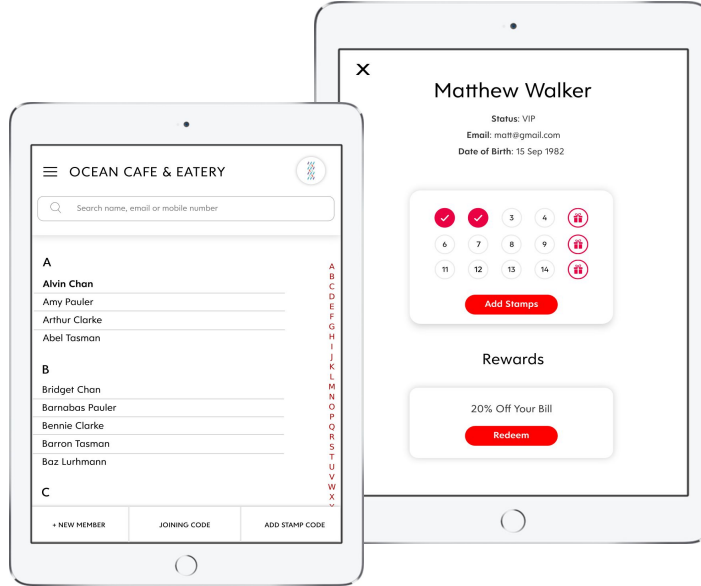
OCEAN CAFE & EATERY

Search name, email or mobile number

A

Alvin Chan

Amy Pauler

Arthur Clarke

Abel Tasman

B

Bridget Chan

Barnabas Pauler

Bennie Clarke

Barron Tasman

Baz Lurhmann

C

A B C D E F G H I J K L M N O P Q R S T U V W X

+ NEW MEMBER

JOINING CODE

ADD STAMP CODE

X

Matthew Walker

Status: VIP

Email: matt@gmail.com

Date of Birth: 15 Sep 1982

3 4

6 7 8 9

11 12 13 14

Add Stamps

Rewards

20% Off Your Bill

Redeem